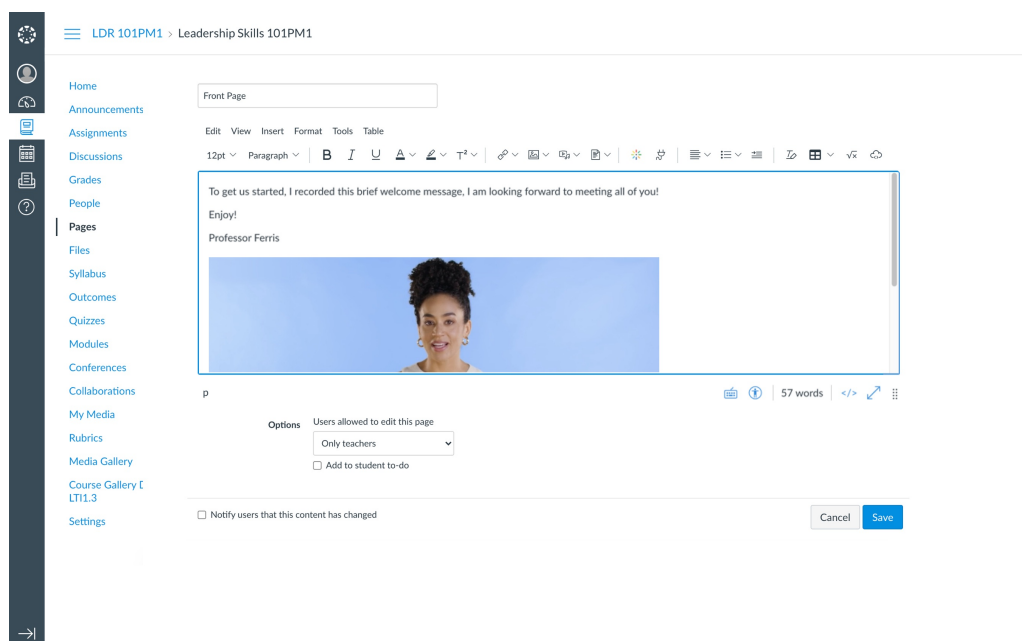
LDR 101PM1 > Leadership Skills 101PM1

Home
Announcements
Assignments
Discussions
Grades
People
Pages
Files
Syllabus
Outcomes
Quizzes
Modules
Conferences
Collaborations
My Media
Rubrics
Media Gallery
Course Gallery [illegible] LTI1.3
Settings

Front Page

Edit View Insert Format Tools Table

12pt Paragraph B I U A $T^2$ $\sqrt{x}$

To get us started, I recorded this brief welcome message, I am looking forward to meeting all of you!

Enjoy!

Professor Ferris

p

57 words </>

Options Users allowed to edit this page
Only teachers
Add to student to-do

Notify users that this content has changed

Cancel Save